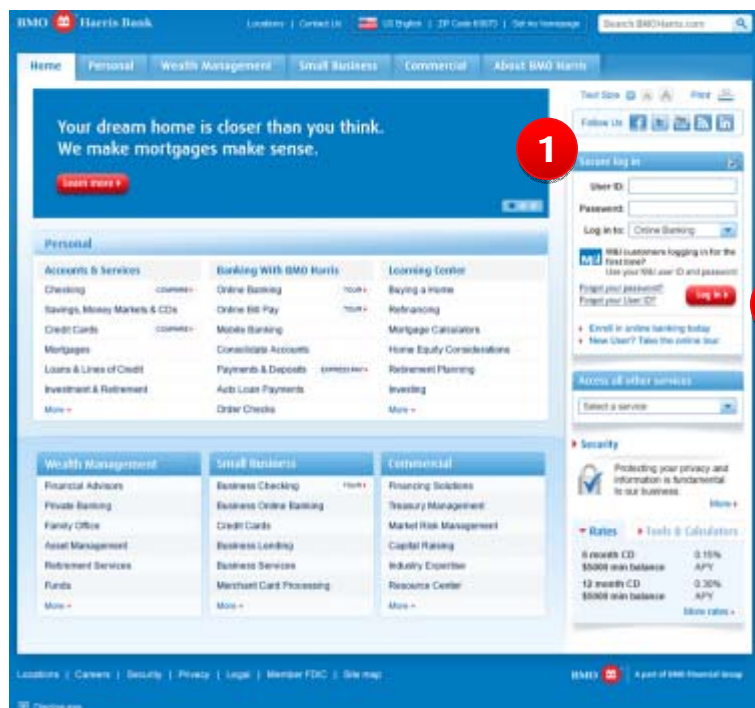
BMO Harris Bank

Locations | Contact Us | US English | ZIP Code 60603 | Set As homepage | Search BMOHarris.com

Home | Personal | Wealth Management | Small Business | Commercial | About BMO Harris

Your dream home is closer than you think. We make mortgages make sense.

Learn more

Text Size | Print

Follow Us

1

Secure log in

User ID:

Password:

Log in to: Online Banking

M&I customers logging in for the first time? Use your M&I user ID and password

Forgot your password?
Forgot your User ID?

Log in

Enroll in online banking today
New User? Take the online tour

Personal

Accounts & Services
Checking COMPARE
Savings, Money Markets & CDs
Credit Cards COMPARE
Mortgages
Loans & Lines of Credit
Investment & Retirement
More

Banking With BMO Harris
Online Banking TOUR
Online Bill Pay TOUR
Mobile Banking
Consolidate Accounts
Payments & Deposits EXPRESS PAY
Auto Loan Payments
Order Checks

Learning Center
Buying a Home
Refinancing
Mortgage Calculators
Home Equity Considerations
Retirement Planning
Investing
More

Access all other services

Select a service

Security

Protecting your privacy and information is fundamental to our business.

More

Wealth Management
Financial Advisors
Private Banking
Family Office
Asset Management
Retirement Services
Funds
More

Small Business
Business Checking TOUR
Business Online Banking
Credit Cards
Business Lending
Business Services
Merchant Card Processing
More

Commercial
Financing Solutions
Treasury Management
Market Risk Management
Capital Raising
Industry Expertise
Resource Center
More

Rates | Tools & Calculators

| | |
|---|---|
| 6 month CD $5000 min balance | 0.15% APY |
| 12 month CD $5000 min balance | 0.30% APY |

More rates

Locations | Careers | Security | Privacy | Legal | Member FDIC | Site map

BMO | A part of BMO Financial Group

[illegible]